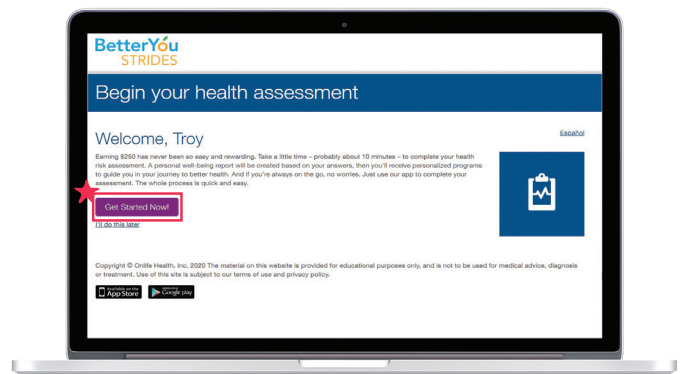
BetterYou STRIDES

Begin your health assessment

Welcome, Troy

Español

Earning $250 has never been so easy and rewarding. Take a little time – probably about 10 minutes – to complete your health risk assessment. A personal well-being report will be created based on your answers, then you'll receive personalized programs to guide you in your journey to better health. And if you're always on the go, no worries. Just use our app to complete your assessment. The whole process is quick and easy.

Get Started Now!

I'll do this later

Copyright © Onlife Health, Inc. 2020 The material on this website is provided for educational purposes only, and is not to be used for medical advice, diagnosis or treatment. Use of this site is subject to our terms of use and privacy policy.

Available on the App Store

Google play